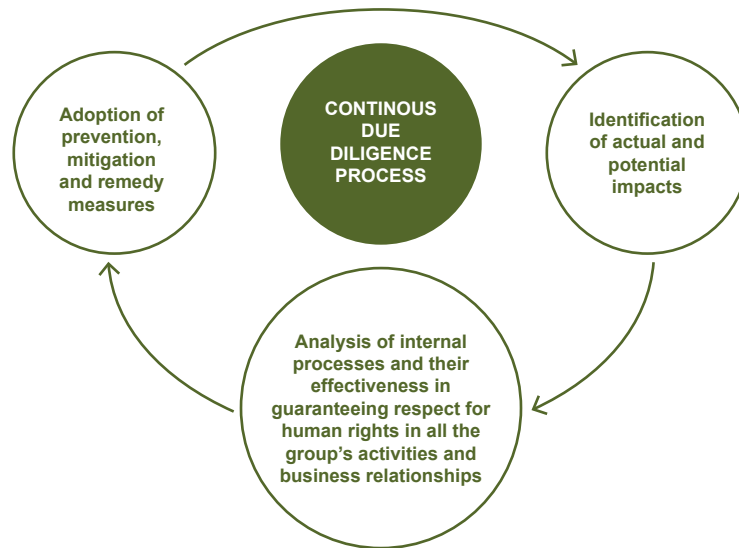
CONTINOUS DUE DILIGENCE PROCESS

Identification of actual and potential impacts

Analysis of internal processes and their effectiveness in guaranteeing respect for human rights in all the group’s activities and business relationships

Adoption of prevention, mitigation and remedy measures